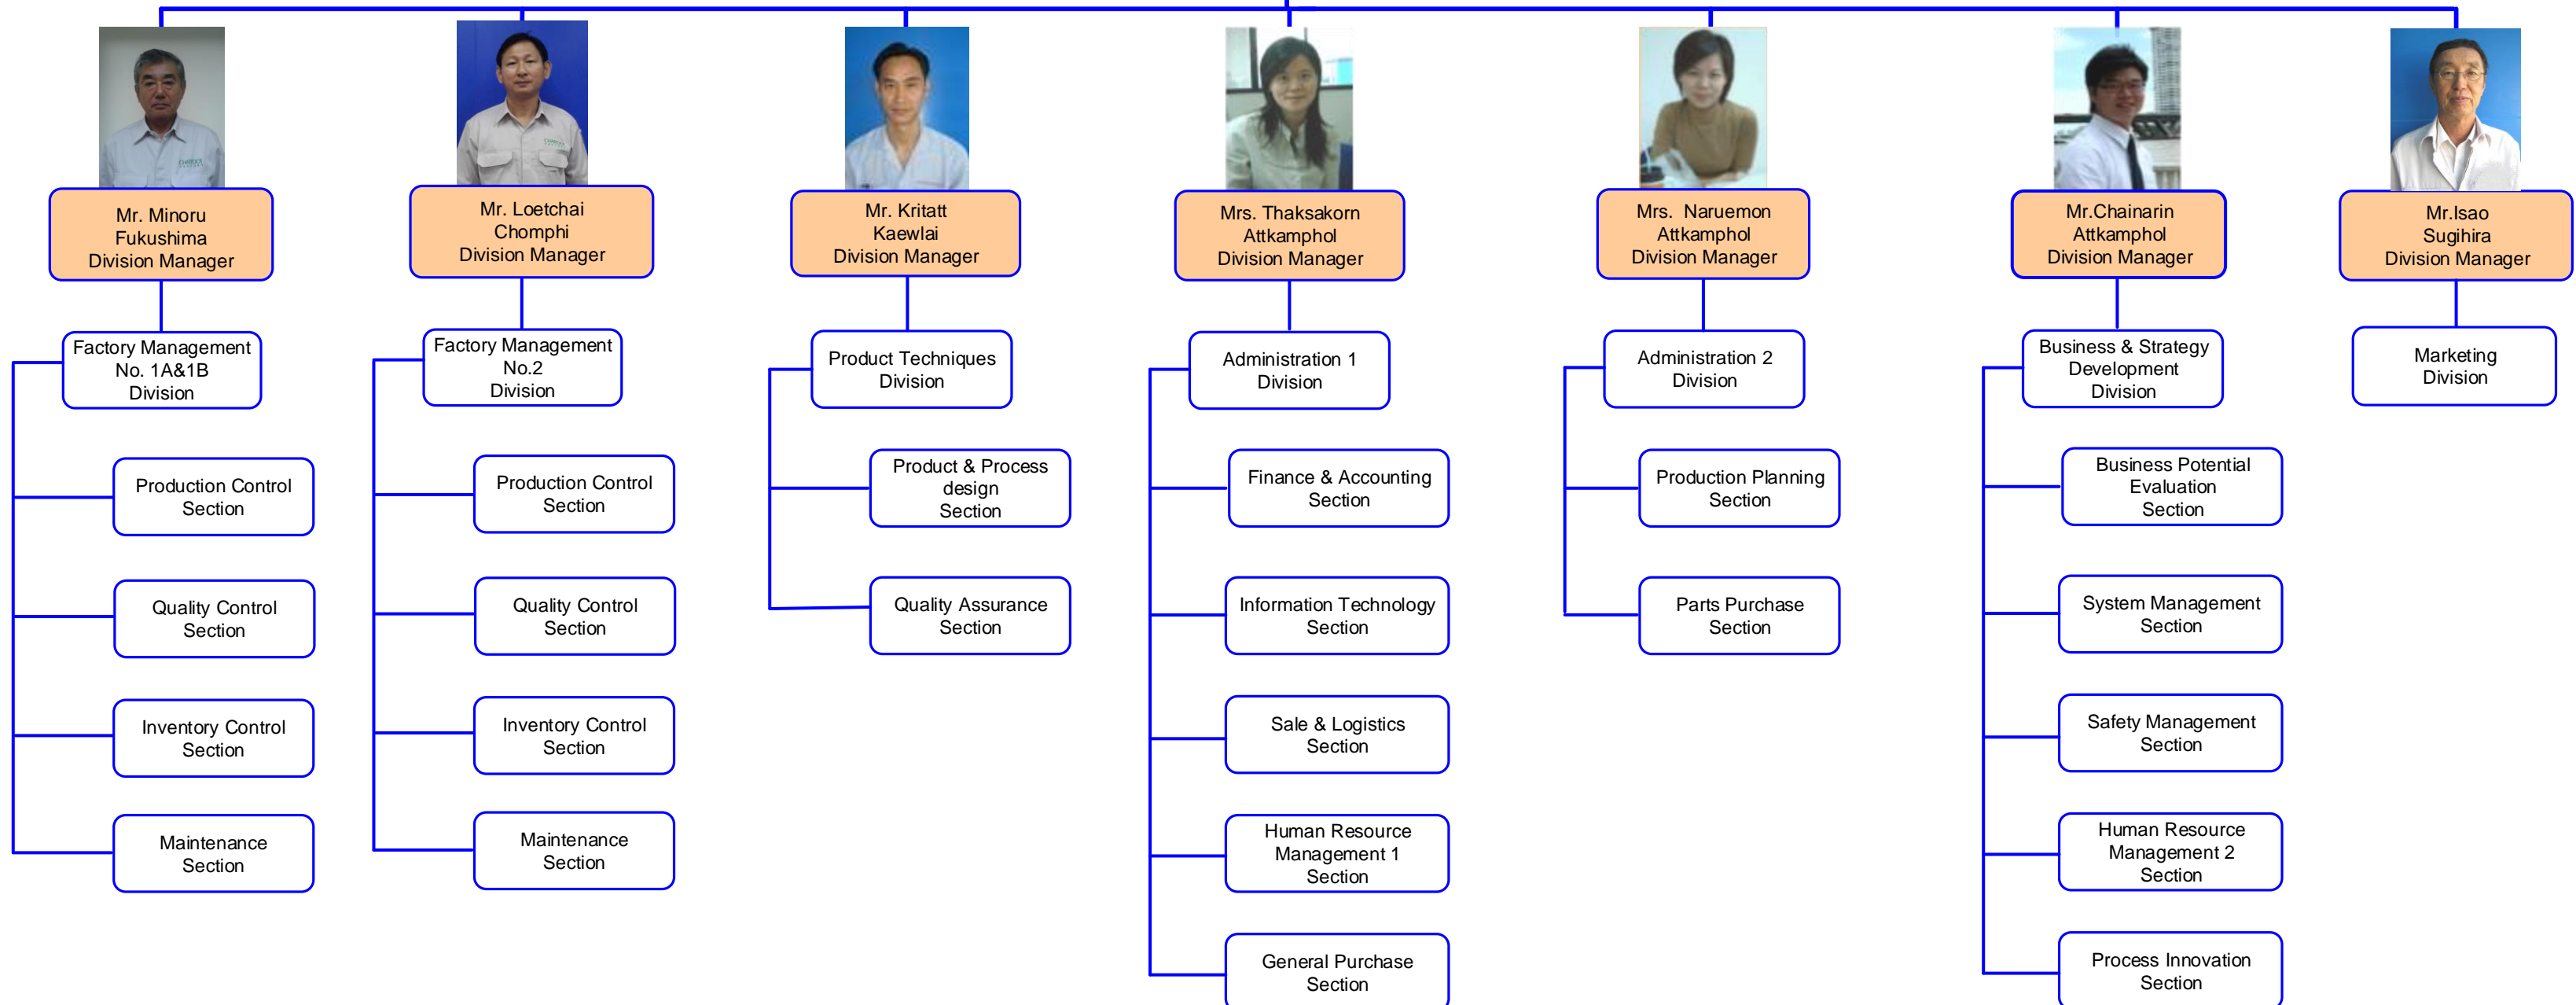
Mr. Minoru Fukushima Division Manager

Factory Management No. 1A&1B Division

Production Control Section

Quality Control Section

Inventory Control Section

Maintenance Section

Mr. Loetchai Chomphi Division Manager

Factory Management No.2 Division

Production Control Section

Quality Control Section

Inventory Control Section

Maintenance Section

Mr. Kritatt Kaewlai Division Manager

Product Techniques Division

Product & Process design Section

Quality Assurance Section

Mrs. Thaksakorn Attkamphol Division Manager

Administration 1 Division

Finance & Accounting Section

Information Technology Section

Sale & Logistics Section

Human Resource Management 1 Section

General Purchase Section

Mrs. Naruemon Attkamphol Division Manager

Administration 2 Division

Production Planning Section

Parts Purchase Section

Mr.Chainarin Attkamphol Division Manager

Business & Strategy Development Division

Business Potential Evaluation Section

System Management Section

Safety Management Section

Human Resource Management 2 Section

Process Innovation Section

Mr.Isao Sugihira Division Manager

Marketing Division